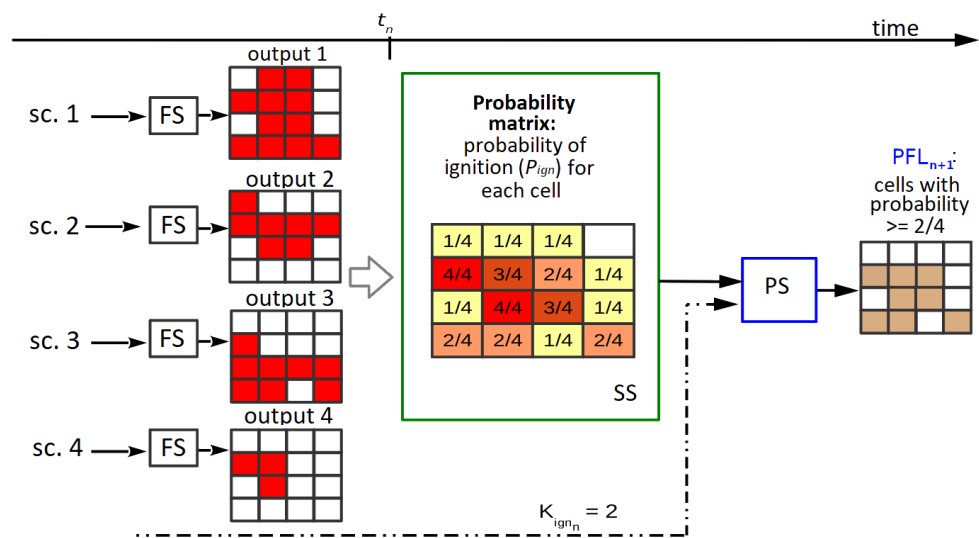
$t_n$

time

output 1

sc. 1

FS

output 2

sc. 2

FS

output 3

sc. 3

FS

output 4

sc. 4

FS

**Probability matrix:** probability of ignition ($P_{ign}$) for each cell

| 1/4 | 1/4 | 1/4 | |
|---|---|---|---|
| 4/4 | 3/4 | 2/4 | 1/4 |
| 1/4 | 4/4 | 3/4 | 1/4 |
| 2/4 | 2/4 | 1/4 | 2/4 |

SS

PS

$PFL_{n+1}$: cells with probability >= 2/4

$K_{ign_n}$ = 2